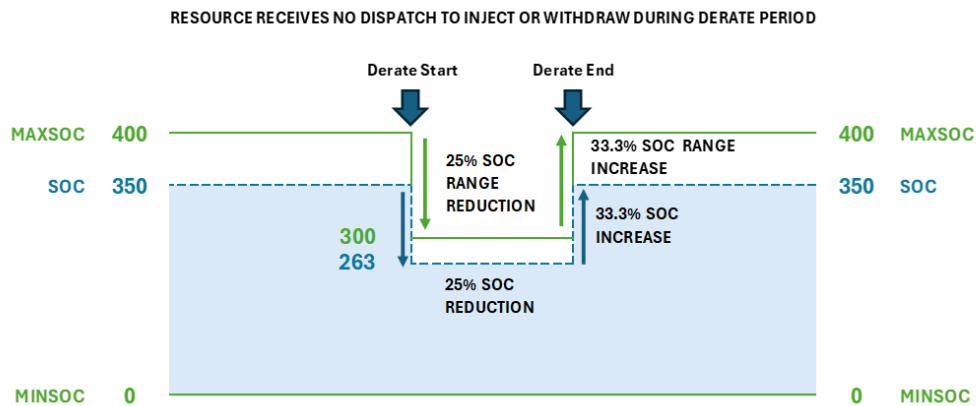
RESOURCE RECEIVES NO DISPATCH TO INJECT OR WITHDRAW DURING DERATE PERIOD

Derate Start

Derate End

MAXSOC 400

SOC 350

25% SOC RANGE REDUCTION

300

263

25% SOC REDUCTION

33.3% SOC RANGE INCREASE

33.3% SOC INCREASE

400 MAXSOC

350 SOC

MINSOC 0

0 MINSOC